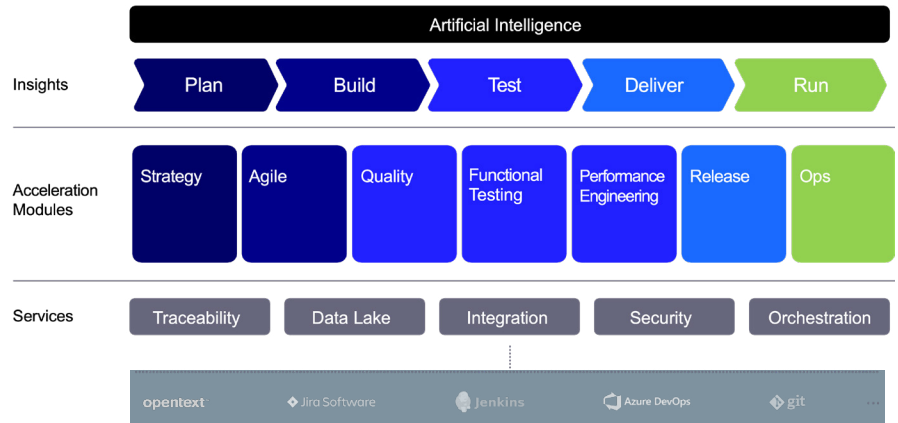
Artificial Intelligence

Insights

Plan

Build

Test

Deliver

Run

Acceleration Modules

Strategy

Agile

Quality

Functional Testing

Performance Engineering

Release

Ops

Services

Traceability

Data Lake

Integration

Security

Orchestration

opentext

Jira Software

Jenkins

Azure DevOps

git

...